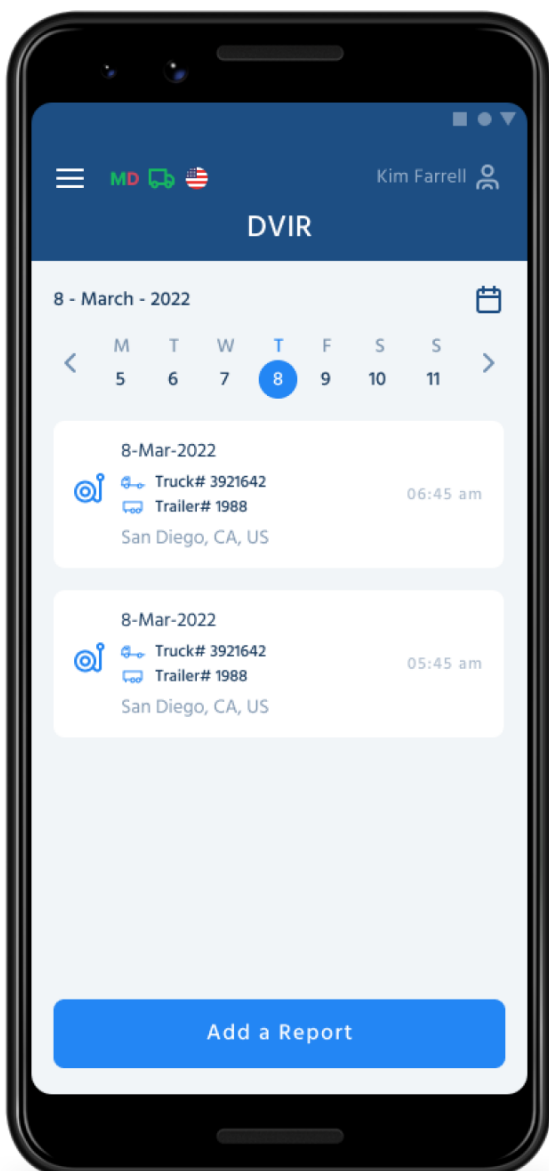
MD

Kim Farrell

DVIR

8 - March - 2022

M T W T F S S
5 6 7 8 9 10 11

8-Mar-2022
Truck# 3921642
Trailer# 1988
San Diego, CA, US
06:45 am

8-Mar-2022
Truck# 3921642
Trailer# 1988
San Diego, CA, US
05:45 am

Add a Report